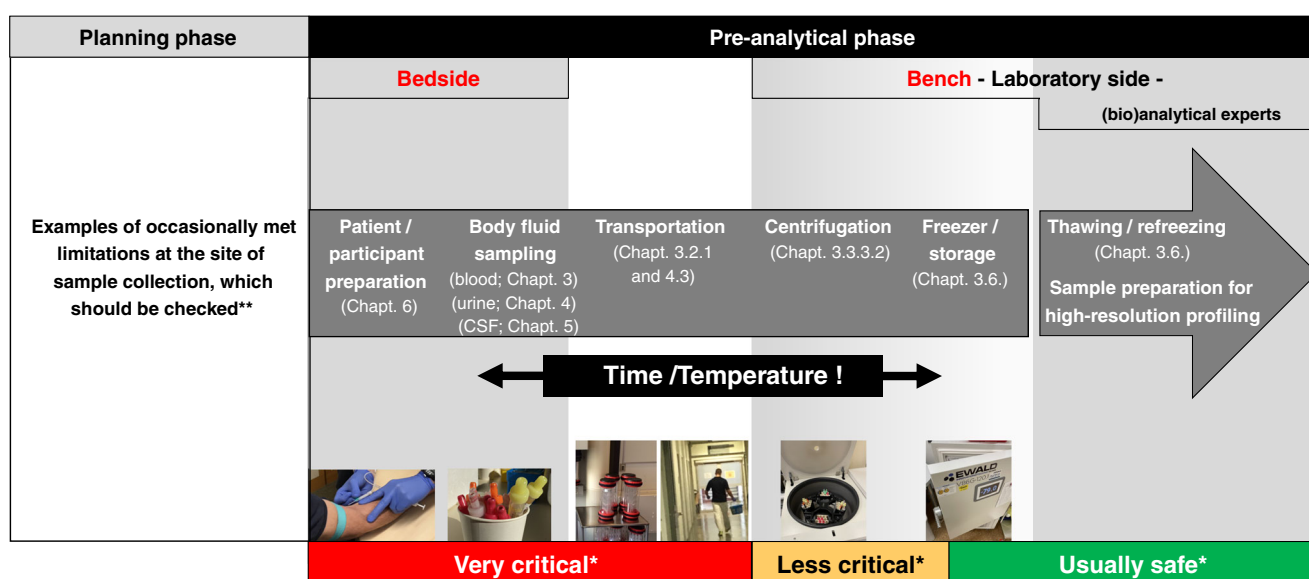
Planning phase

Pre-analytical phase

Bedside

Bench - Laboratory side -

(bio)analytical experts

Examples of occasionally met limitations at the site of sample collection, which should be checked**

Patient / participant preparation (Chapt. 6)

Body fluid sampling (blood; Chapt. 3) (urine; Chapt. 4) (CSF; Chapt. 5)

Transportation (Chapt. 3.2.1 and 4.3)

Centrifugation (Chapt. 3.3.3.2)

Freezer / storage (Chapt. 3.6.)

Thawing / refreezing (Chapt. 3.6.)

Sample preparation for high-resolution profiling

Time /Temperature !

EWALD

Very critical*

Less critical*

Usually safe*